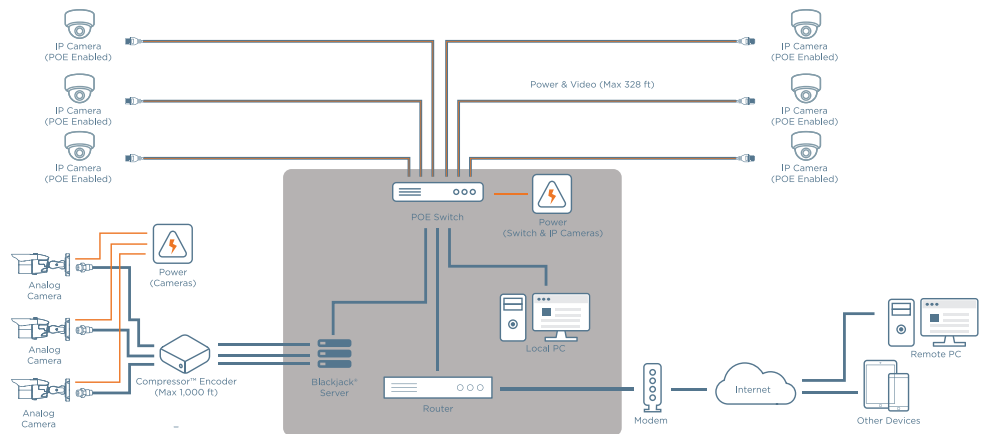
IP Camera
(POE Enabled)

IP Camera
(POE Enabled)

IP Camera
(POE Enabled)

IP Camera
(POE Enabled)

Power & Video (Max 328 ft)

IP Camera
(POE Enabled)

IP Camera
(POE Enabled)

POE Switch

Power
(Switch & IP Cameras)

Power
(Cameras)

Analog
Camera

Analog
Camera

Analog
Camera

Compressor™ Encoder
(Max 1,000 ft)

Blackjack®
Server

Local PC

Router

Modem

Internet

Remote PC

Other Devices